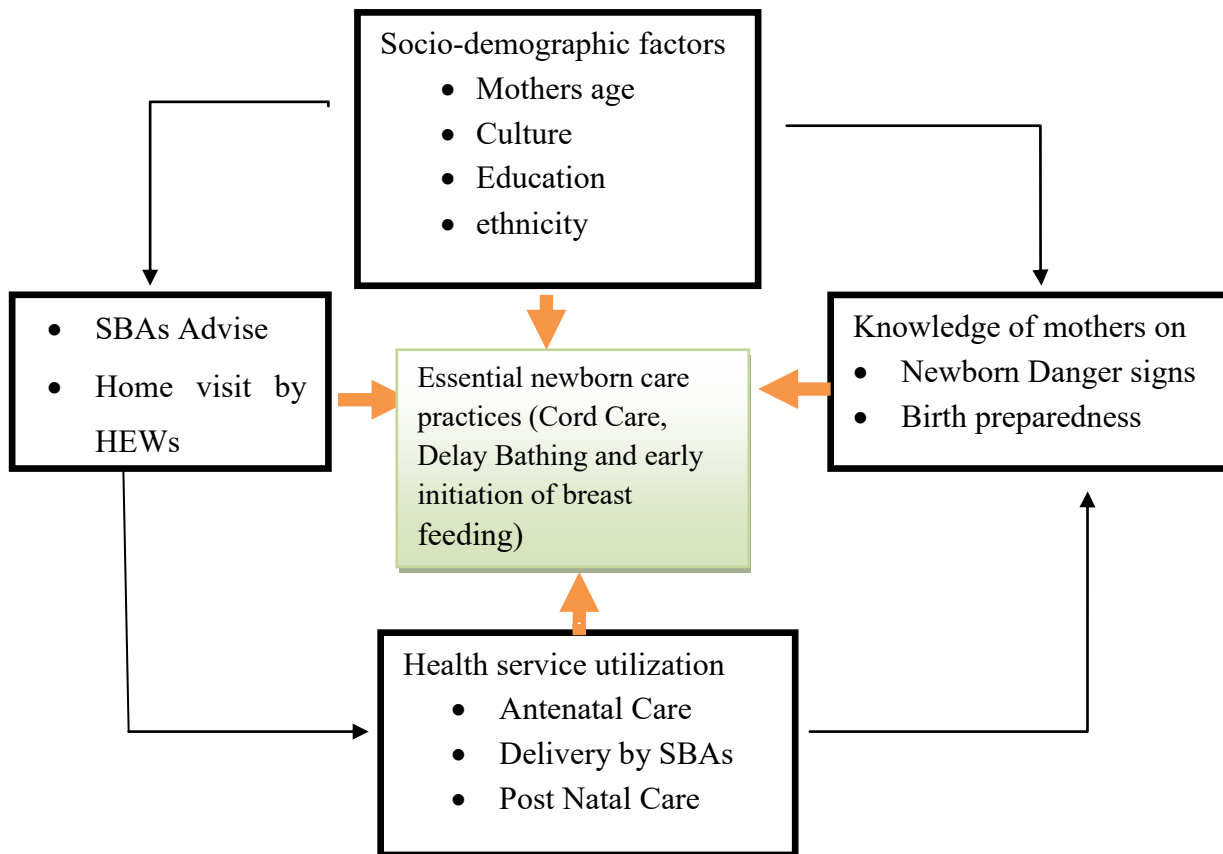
Socio-demographic factors
- Mothers age
- Culture
- Education
- ethnicity

- SBAs Advise
- Home visit by HEWs

Essential newborn care practices (Cord Care, Delay Bathing and early initiation of breast feeding)

Knowledge of mothers on
- Newborn Danger signs
- Birth preparedness

Health service utilization
- Antenatal Care
- Delivery by SBAs
- Post Natal Care